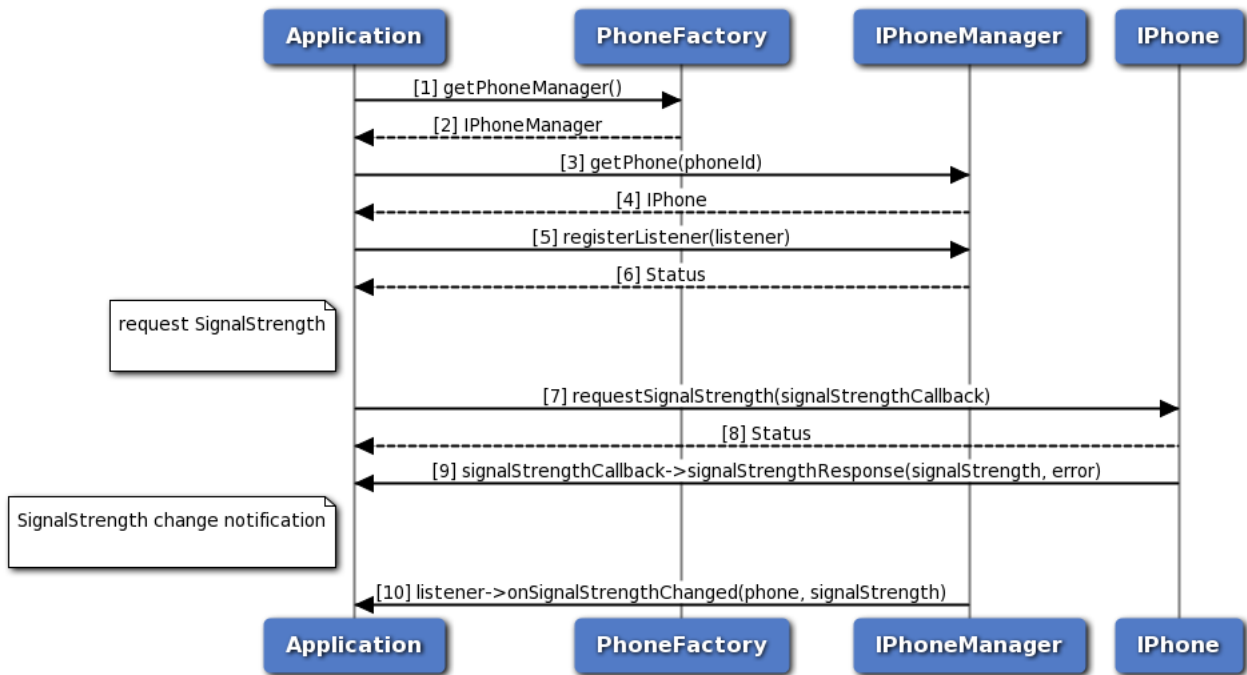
Application PhoneFactory IPhoneManager IPhone

[1] getPhoneManager()

[2] IPhoneManager

[3] getPhone(phoneId)

[4] IPhone

[5] registerListener(listener)

[6] Status

request SignalStrength

[7] requestSignalStrength(signalStrengthCallback)

[8] Status

[9] signalStrengthCallback->signalStrengthResponse(signalStrength, error)

SignalStrength change notification

[10] listener->onSignalStrengthChanged(phone, signalStrength)

Application PhoneFactory IPhoneManager IPhone